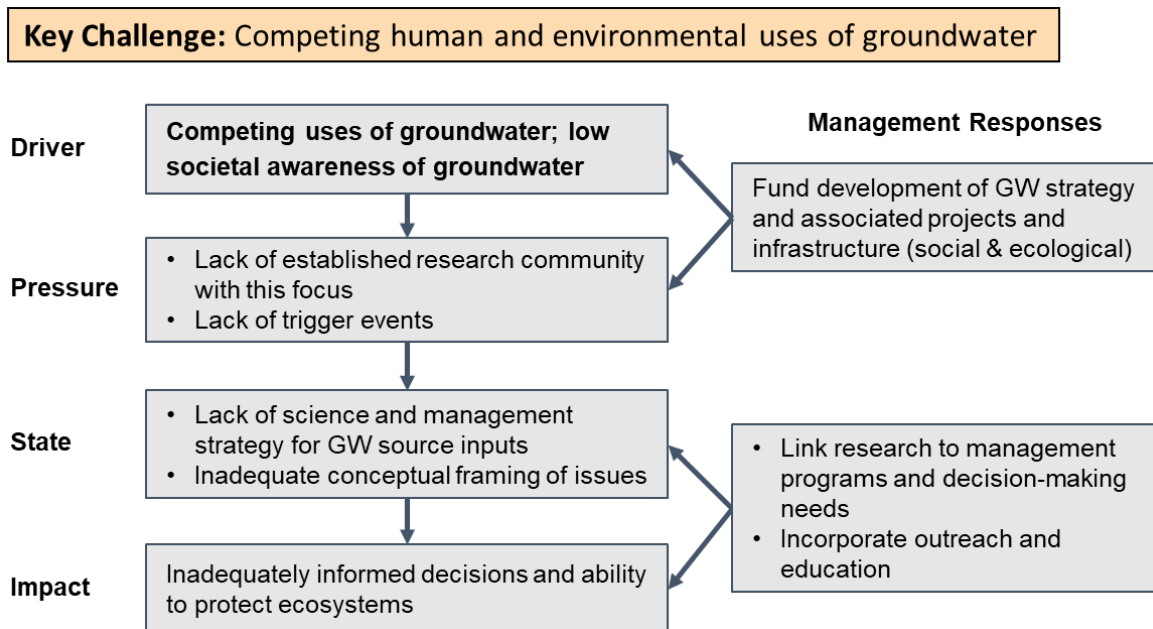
**Key Challenge:** Competing human and environmental uses of groundwater

Driver

**Competing uses of groundwater; low societal awareness of groundwater**

Management Responses

Fund development of GW strategy and associated projects and infrastructure (social & ecological)

Pressure

- Lack of established research community with this focus
- Lack of trigger events

State

- Lack of science and management strategy for GW source inputs
- Inadequate conceptual framing of issues

- Link research to management programs and decision-making needs
- Incorporate outreach and education

Impact

Inadequately informed decisions and ability to protect ecosystems